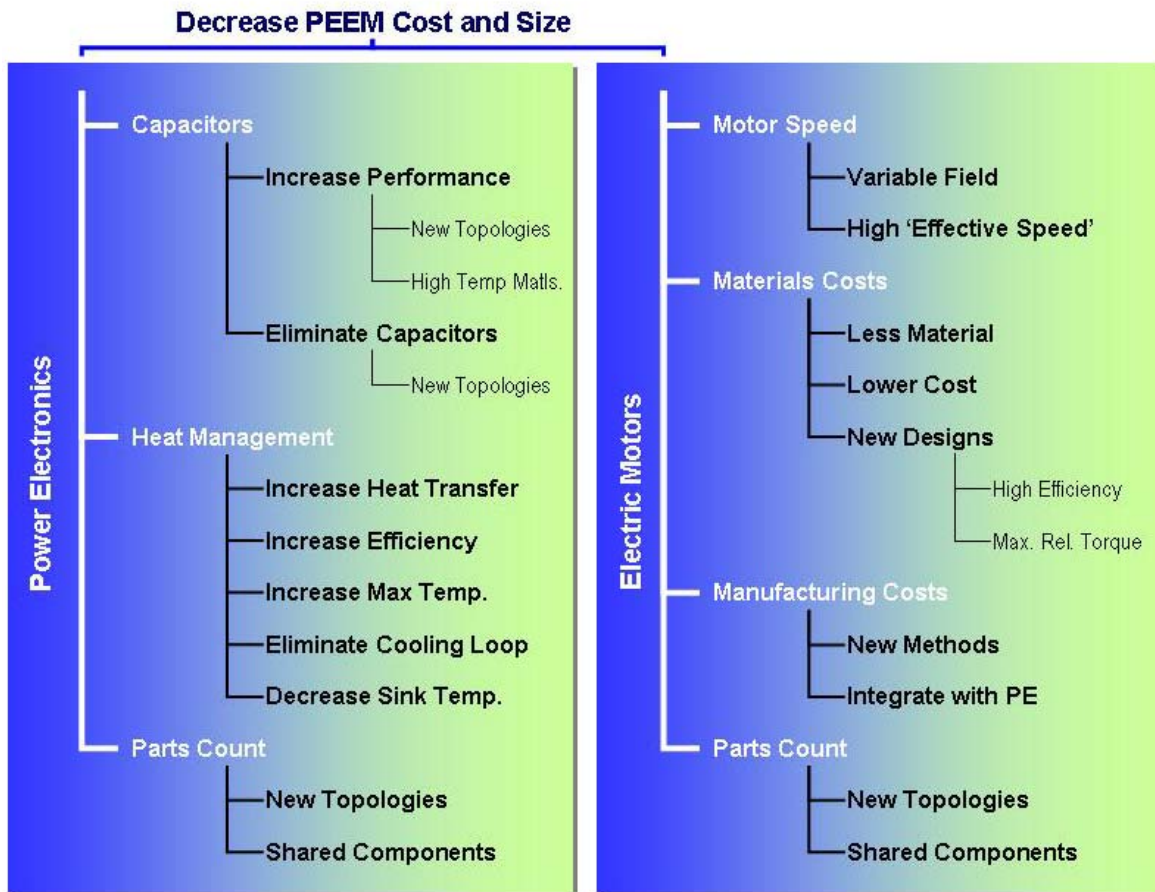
Decrease PEEM Cost and Size

Power Electronics

Capacitors
Increase Performance
New Topologies
High Temp Matls.
Eliminate Capacitors
New Topologies

Heat Management
Increase Heat Transfer
Increase Efficiency
Increase Max Temp.
Eliminate Cooling Loop
Decrease Sink Temp.

Parts Count
New Topologies
Shared Components

Electric Motors

Motor Speed
Variable Field
High 'Effective Speed'

Materials Costs
Less Material
Lower Cost
New Designs
High Efficiency
Max. Rel. Torque

Manufacturing Costs
New Methods
Integrate with PE

Parts Count
New Topologies
Shared Components